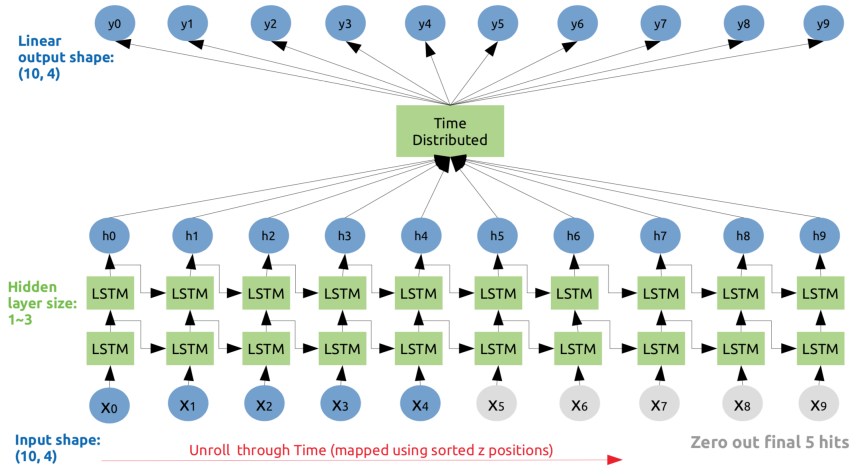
Linear output shape: (10, 4)

y0 y1 y2 y3 y4 y5 y6 y7 y8 y9

Time Distributed

h0 h1 h2 h3 h4 h5 h6 h7 h8 h9

Hidden layer size: 1~3

LSTM LSTM LSTM LSTM LSTM LSTM LSTM LSTM LSTM LSTM

LSTM LSTM LSTM LSTM LSTM LSTM LSTM LSTM LSTM LSTM

$x_0$ $x_1$ $x_2$ $x_3$ $x_4$ $x_5$ $x_6$ $x_7$ $x_8$ $x_9$

Input shape: (10, 4)

Unroll through Time (mapped using sorted z positions)

Zero out final 5 hits